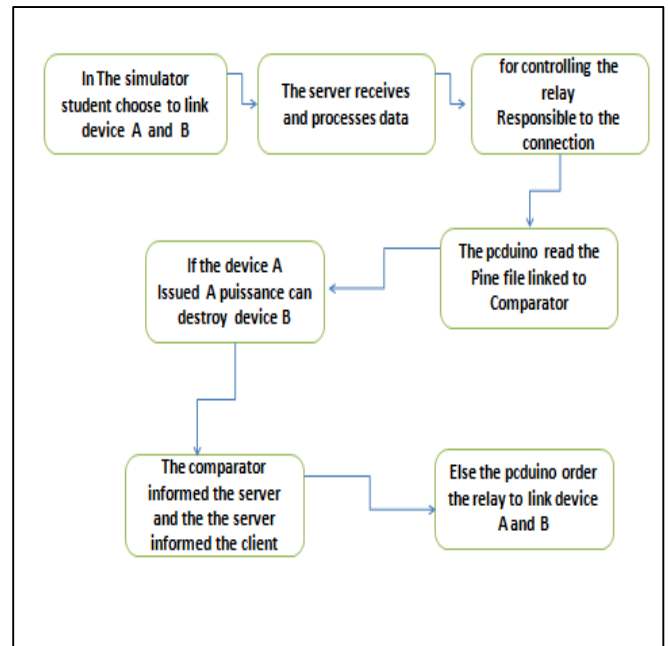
In The simulator student choose to link device A and B

The server receives and processes data

for controlling the relay Responsible to the connection

The pcduino read the Pine file linked to Comparator

If the device A Issued A puissance can destroy device B

The comparator informed the server and the the server informed the client

Else the pcduino order the relay to link device A and B